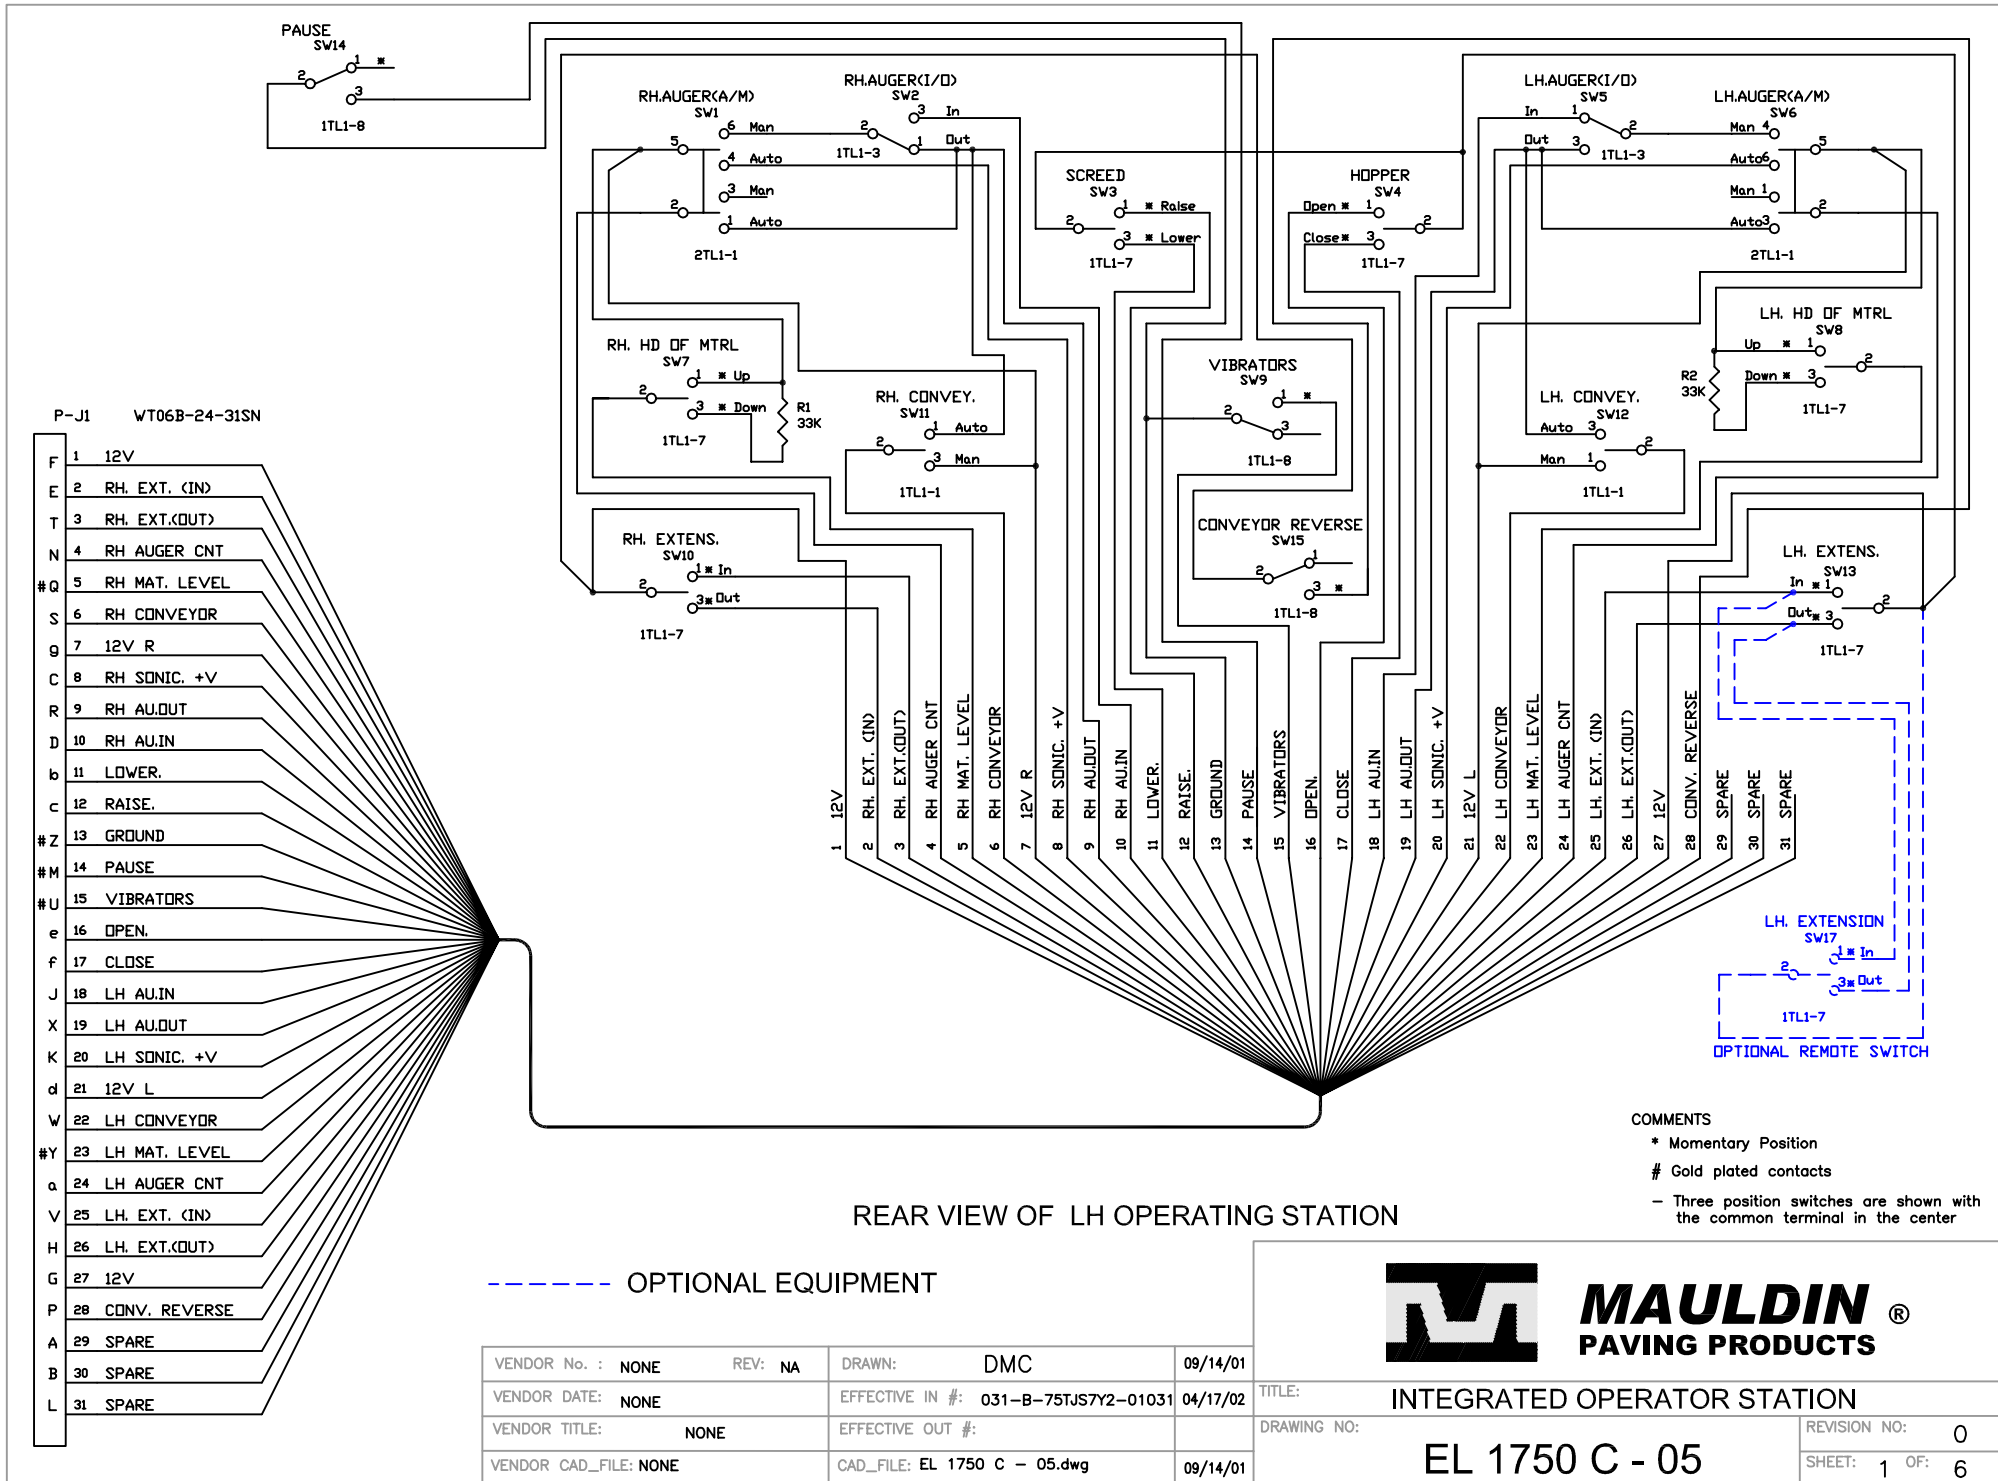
PAUSE
SW14
1 *
2
3
1TL1-8

RH.AUGER(A/M)
SW1
5
6 Man
4 Auto
3 Man
2
1 Auto
2TL1-1

RH.AUGER(I/O)
SW2
3 In
2
1 Out
1TL1-3

SCREED
SW3
1 * Raise
2
3 * Lower
1TL1-7

HOPPER
SW4
Open * 1
2
Close * 3
1TL1-7

LH.AUGER(I/O)
SW5
In 1
2
Out 3
1TL1-3

LH.AUGER(A/M)
SW6
Man 4
Auto 6
5
Man 1
Auto 3
2
2TL1-1

RH. HD OF MTRL
SW7
1 * Up
2
3 * Down
1TL1-7
R1
33K

RH. CONVEY.
SW11
1 Auto
2
3 Man
1TL1-1

VIBRATORS
SW9
1 *
2
3
1TL1-8

LH. HD OF MTRL
SW8
Up * 1
2
Down * 3
1TL1-7
R2
33K

LH. CONVEY.
SW12
Auto 3
2
Man 1
1TL1-1

CONVEYOR REVERSE
SW15
1
2
3 *
1TL1-8

RH. EXTENS.
SW10
1 * In
2
3 * Out
1TL1-7

LH. EXTENS.
SW13
In * 1
Out * 3
2
1TL1-7

P-J1 WT06B-24-31SN

| | | |
|---|---|---|
| F | 1 | 12V |
| E | 2 | RH. EXT. (IN) |
| T | 3 | RH. EXT.(OUT) |
| N | 4 | RH AUGER CNT |
| #Q | 5 | RH MAT. LEVEL |
| S | 6 | RH CONVEYOR |
| g | 7 | 12V R |
| C | 8 | RH SONIC. +V |
| R | 9 | RH AU.OUT |
| D | 10 | RH AU.IN |
| b | 11 | LOWER. |
| c | 12 | RAISE. |
| #Z | 13 | GROUND |
| #M | 14 | PAUSE |
| #U | 15 | VIBRATORS |
| e | 16 | OPEN. |
| f | 17 | CLOSE |
| J | 18 | LH AU.IN |
| X | 19 | LH AU.OUT |
| K | 20 | LH SONIC. +V |
| d | 21 | 12V L |
| W | 22 | LH CONVEYOR |
| #Y | 23 | LH MAT. LEVEL |
| a | 24 | LH AUGER CNT |
| V | 25 | LH. EXT. (IN) |
| H | 26 | LH. EXT.(OUT) |
| G | 27 | 12V |
| P | 28 | CONV. REVERSE |
| A | 29 | SPARE |
| B | 30 | SPARE |
| L | 31 | SPARE |

1 12V
2 RH. EXT. (IN)
3 RH. EXT.(OUT)
4 RH AUGER CNT
5 RH MAT. LEVEL
6 RH CONVEYOR
7 12V R
8 RH SONIC. +V
9 RH AU.OUT
10 RH AU.IN
11 LOWER.
12 RAISE.
13 GROUND
14 PAUSE
15 VIBRATORS
16 OPEN.
17 CLOSE
18 LH AU.IN
19 LH AU.OUT
20 LH SONIC. +V
21 12V L
22 LH CONVEYOR
23 LH MAT. LEVEL
24 LH AUGER CNT
25 LH. EXT. (IN)
26 LH. EXT.(OUT)
27 12V
28 CONV. REVERSE
29 SPARE
30 SPARE
31 SPARE

LH. EXTENSION
SW17
1 * In
2
3 * Out
1TL1-7
OPTIONAL REMOTE SWITCH

COMMENTS
* Momentary Position
# Gold plated contacts
– Three position switches are shown with the common terminal in the center

REAR VIEW OF LH OPERATING STATION

OPTIONAL EQUIPMENT

MAULDIN ®
PAVING PRODUCTS

| | | | |
|---|---|---|---|
| VENDOR No. : NONE REV: NA | DRAWN: DMC | 09/14/01 | TITLE: INTEGRATED OPERATOR STATION |
| VENDOR DATE: NONE | EFFECTIVE IN #: 031-B-75TJS7Y2-01031 | 04/17/02 | DRAWING NO: EL 1750 C - 05 |
| VENDOR TITLE: NONE | EFFECTIVE OUT #: | | REVISION NO: 0 |
| VENDOR CAD_FILE: NONE | CAD_FILE: EL 1750 C – 05.dwg | 09/14/01 | SHEET: 1 OF: 6 |